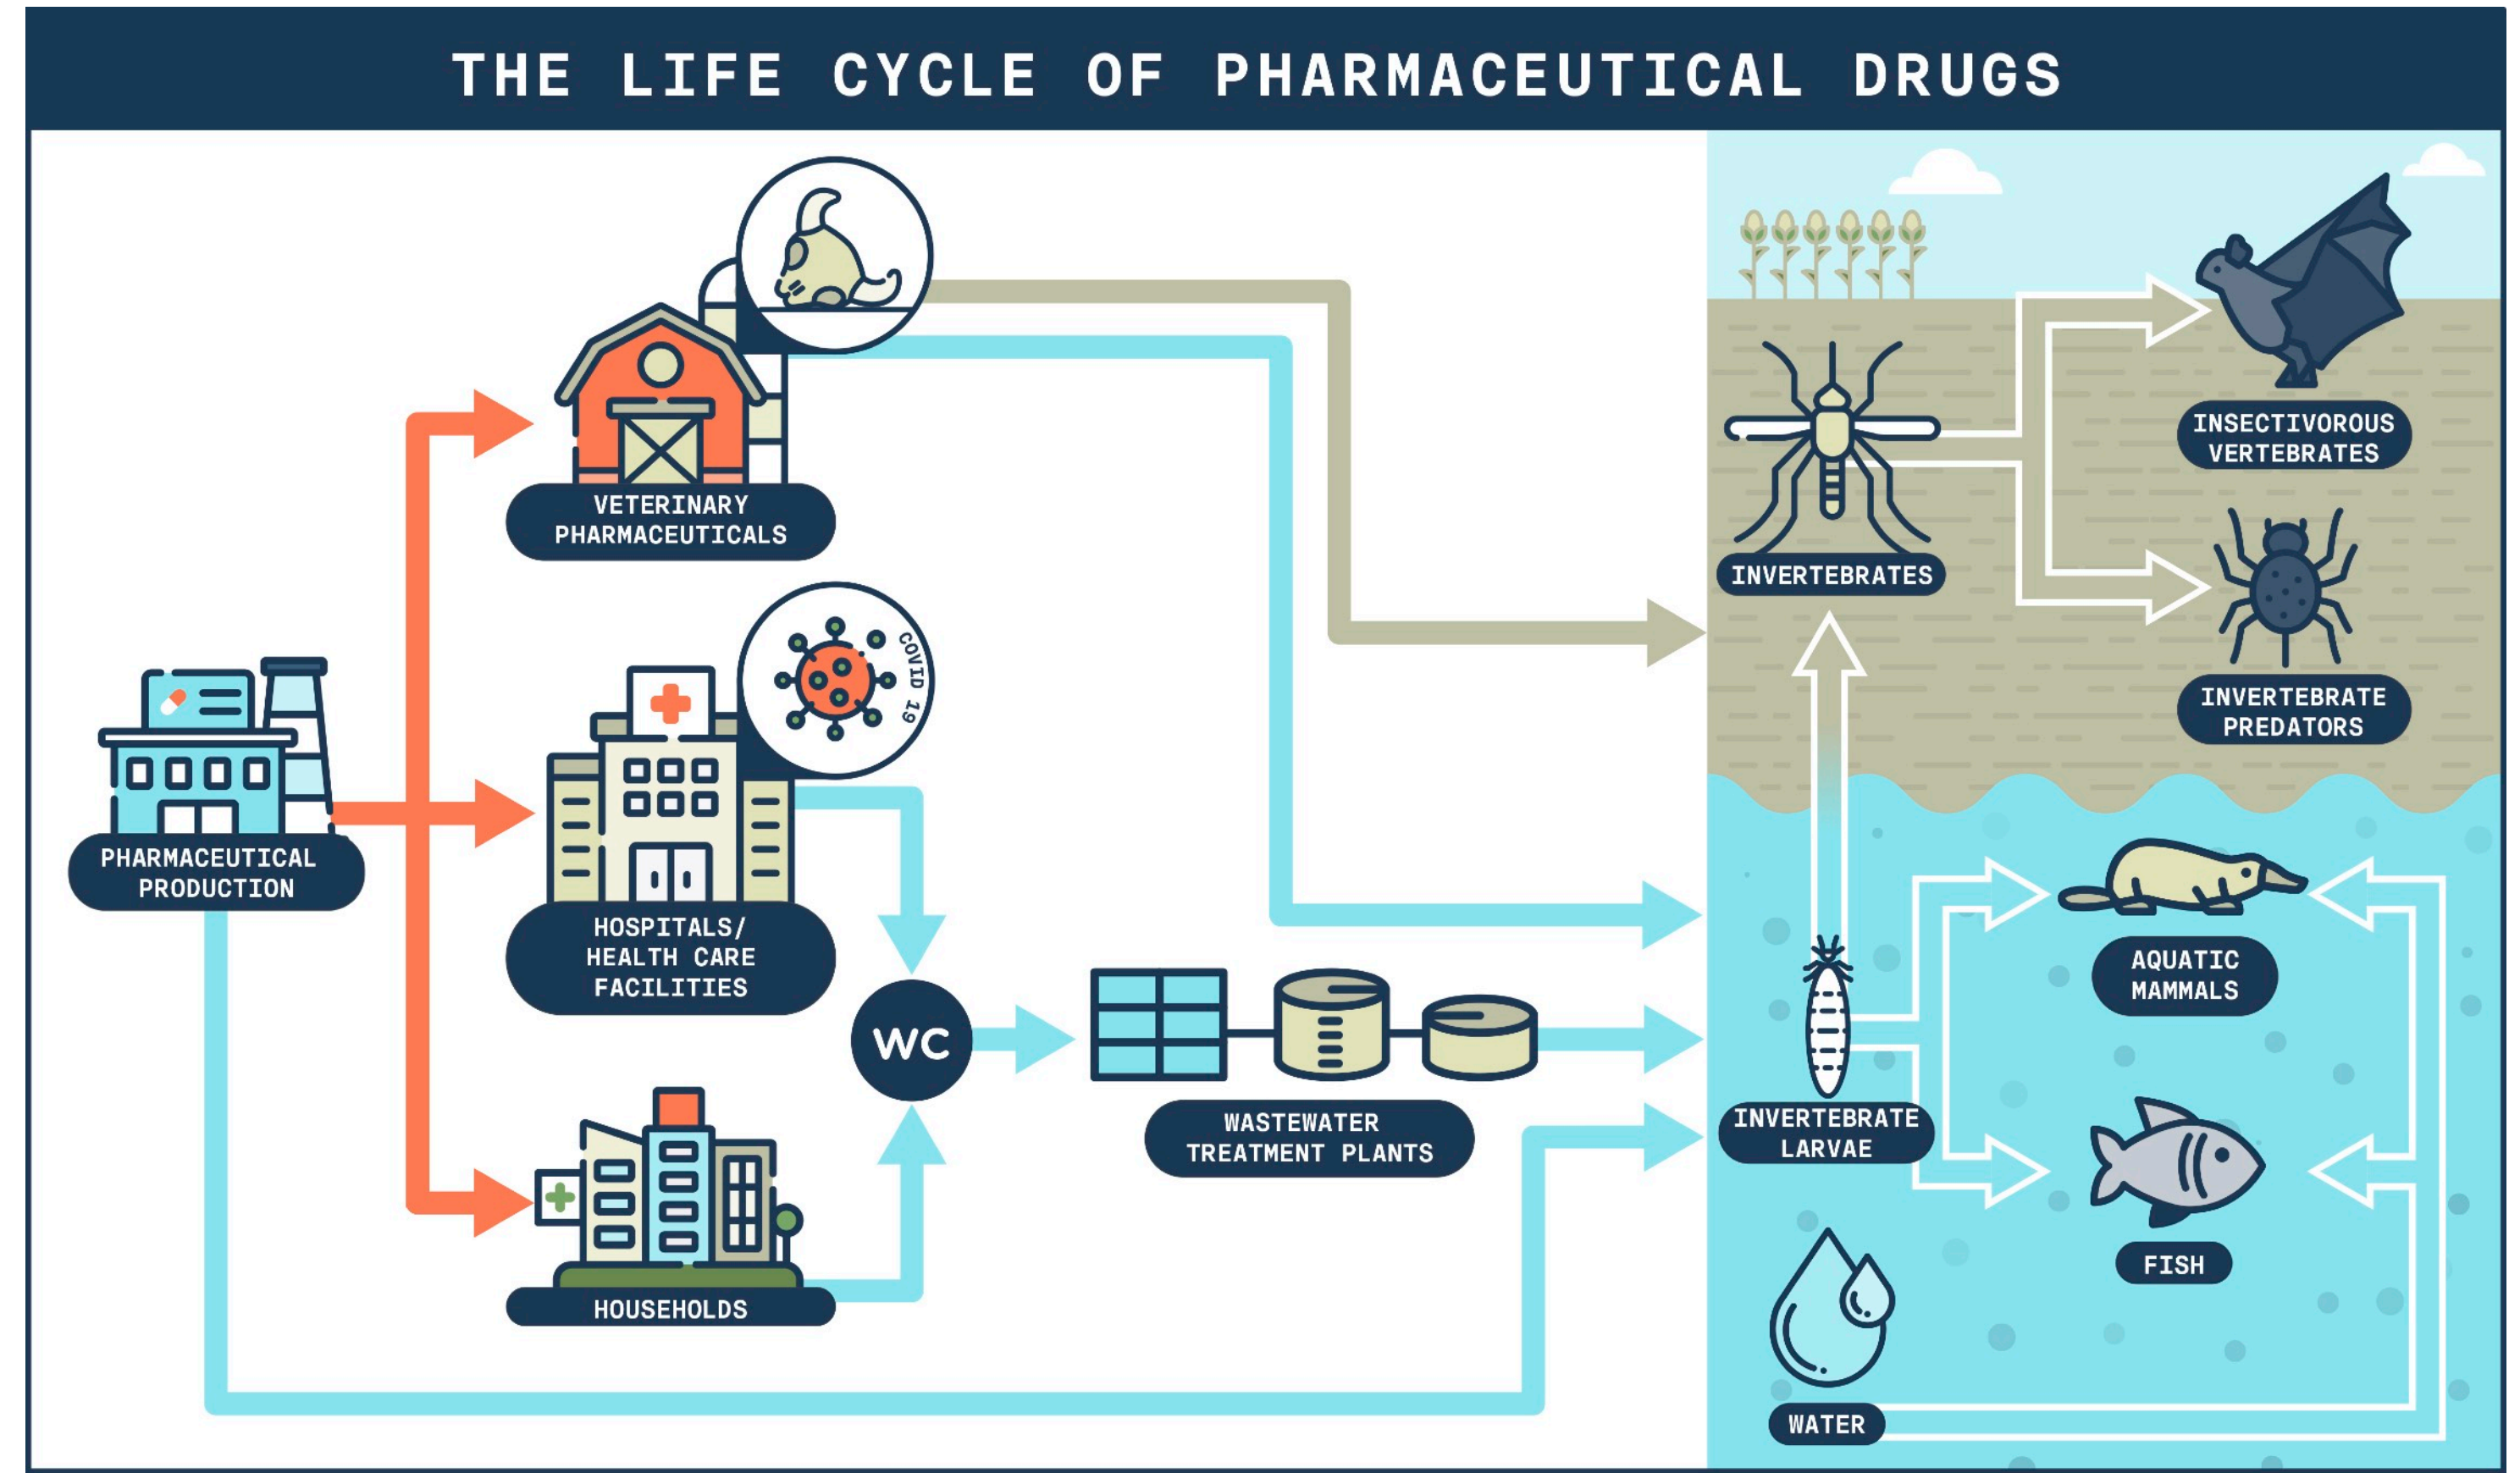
THE LIFE CYCLE OF PHARMACEUTICAL DRUGS

VETERINARY PHARMACEUTICALS

COVID 19

HOSPITALS/ HEALTH CARE FACILITIES

PHARMACEUTICAL PRODUCTION

WC

WASTEWATER TREATMENT PLANTS

HOUSEHOLDS

INVERTEBRATES

INSECTIVOROUS VERTEBRATES

INVERTEBRATE PREDATORS

AQUATIC MAMMALS

INVERTEBRATE LARVAE

FISH

WATER